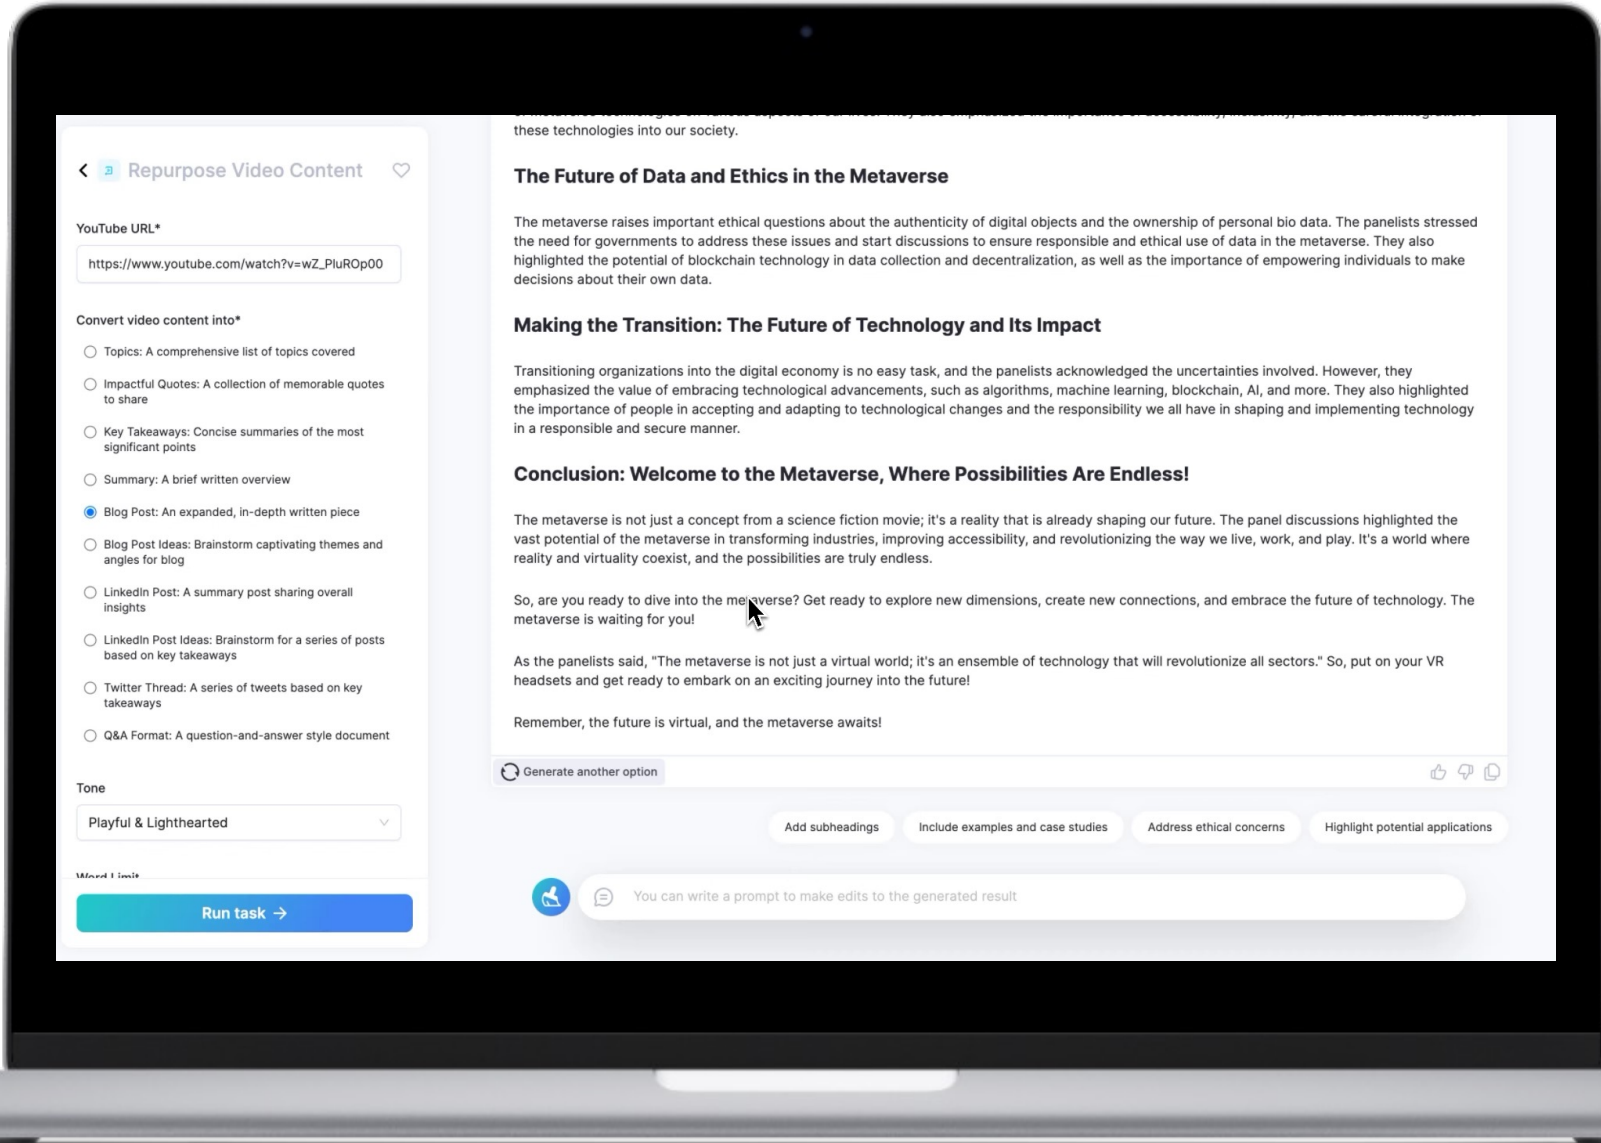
Repurpose Video Content

YouTube URL*

https://www.youtube.com/watch?v=wZ_PlUROp00

Convert video content into*

Topics: A comprehensive list of topics covered

Impactful Quotes: A collection of memorable quotes to share

Key Takeaways: Concise summaries of the most significant points

Summary: A brief written overview

Blog Post: An expanded, in-depth written piece

Blog Post Ideas: Brainstorm captivating themes and angles for blog

LinkedIn Post: A summary post sharing overall insights

LinkedIn Post Ideas: Brainstorm for a series of posts based on key takeaways

Twitter Thread: A series of tweets based on key takeaways

Q&A Format: A question-and-answer style document

Tone

Playful & Lighthearted

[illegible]

Run task →

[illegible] these technologies into our society.

The Future of Data and Ethics in the Metaverse

The metaverse raises important ethical questions about the authenticity of digital objects and the ownership of personal bio data. The panelists stressed the need for governments to address these issues and start discussions to ensure responsible and ethical use of data in the metaverse. They also highlighted the potential of blockchain technology in data collection and decentralization, as well as the importance of empowering individuals to make decisions about their own data.

Making the Transition: The Future of Technology and Its Impact

Transitioning organizations into the digital economy is no easy task, and the panelists acknowledged the uncertainties involved. However, they emphasized the value of embracing technological advancements, such as algorithms, machine learning, blockchain, AI, and more. They also highlighted the importance of people in accepting and adapting to technological changes and the responsibility we all have in shaping and implementing technology in a responsible and secure manner.

Conclusion: Welcome to the Metaverse, Where Possibilities Are Endless!

The metaverse is not just a concept from a science fiction movie; it's a reality that is already shaping our future. The panel discussions highlighted the vast potential of the metaverse in transforming industries, improving accessibility, and revolutionizing the way we live, work, and play. It's a world where reality and virtuality coexist, and the possibilities are truly endless.

So, are you ready to dive into the metaverse? Get ready to explore new dimensions, create new connections, and embrace the future of technology. The metaverse is waiting for you!

As the panelists said, "The metaverse is not just a virtual world; it's an ensemble of technology that will revolutionize all sectors." So, put on your VR headsets and get ready to embark on an exciting journey into the future!

Remember, the future is virtual, and the metaverse awaits!

Generate another option

Add subheadings
Include examples and case studies
Address ethical concerns
Highlight potential applications

You can write a prompt to make edits to the generated result